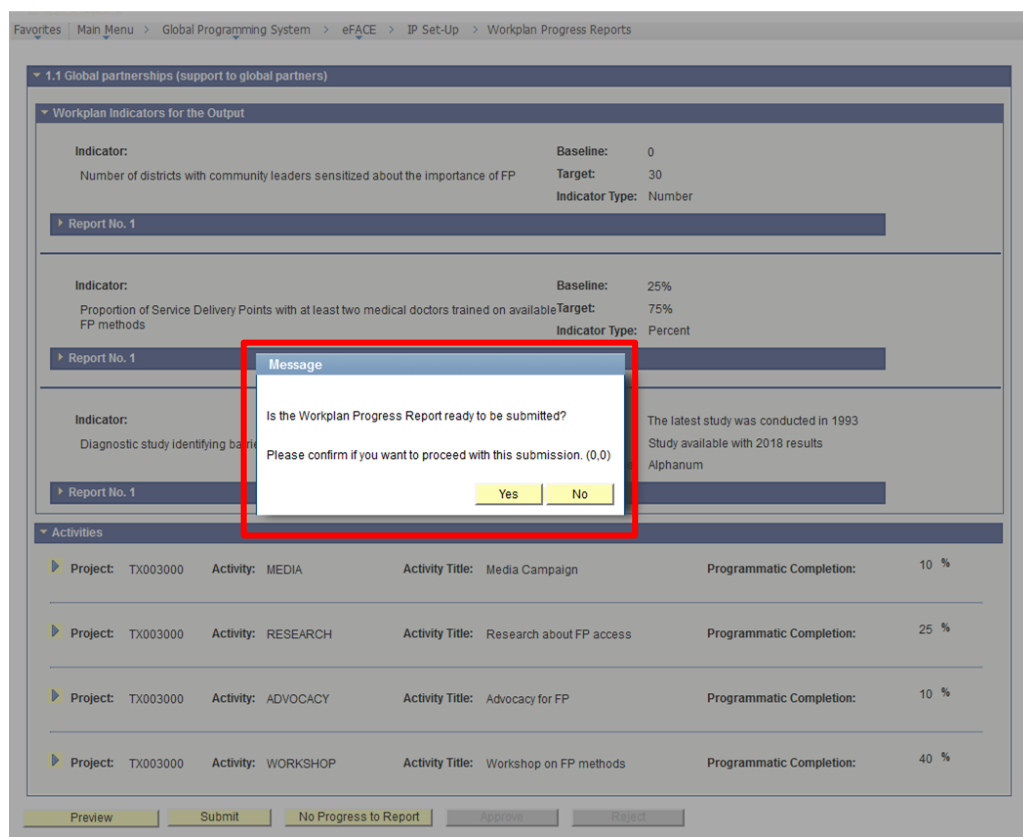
Favorites | Main Menu > Global Programming System > eFACE > IP Set-Up > Workplan Progress Reports

1.1 Global partnerships (support to global partners)

Workplan Indicators for the Output

Indicator:
Number of districts with community leaders sensitized about the importance of FP

Baseline: 0
Target: 30
Indicator Type: Number

Report No. 1

Indicator:
Proportion of Service Delivery Points with at least two medical doctors trained on available FP methods

Baseline: 25%
Target: 75%
Indicator Type: Percent

Report No. 1

Indicator:
Diagnostic study identifying ba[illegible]

The latest study was conducted in 1993
Study available with 2018 results
Alphanum

Report No. 1

Message
Is the Workplan Progress Report ready to be submitted?
Please confirm if you want to proceed with this submission. (0,0)
Yes No

Activities

| Project: | TX003000 | Activity: | MEDIA | Activity Title: | Media Campaign | Programmatic Completion: | 10 % |
|---|---|---|---|---|---|---|---|
| Project: | TX003000 | Activity: | RESEARCH | Activity Title: | Research about FP access | Programmatic Completion: | 25 % |
| Project: | TX003000 | Activity: | ADVOCACY | Activity Title: | Advocacy for FP | Programmatic Completion: | 10 % |
| Project: | TX003000 | Activity: | WORKSHOP | Activity Title: | Workshop on FP methods | Programmatic Completion: | 40 % |

Preview Submit No Progress to Report Approve Reject